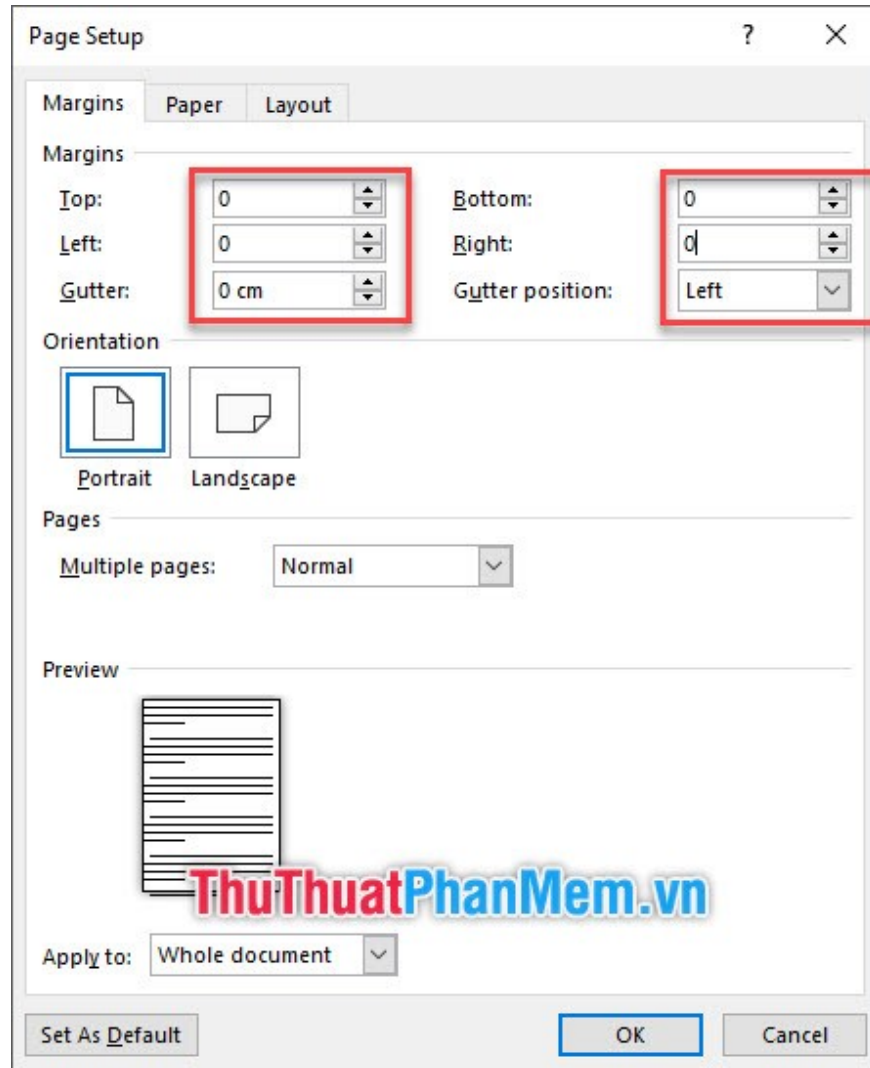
Page Setup
?
X
Margins
Paper
Layout
Margins
Top: 0
Bottom: 0
Left: 0
Right: 0
Gutter: 0 cm
Gutter position: Left
Orientation
Portrait
Landscape
Pages
Multiple pages: Normal
Preview
ThuThuatPhanMem.vn
Apply to: Whole document
Set As Default
OK
Cancel